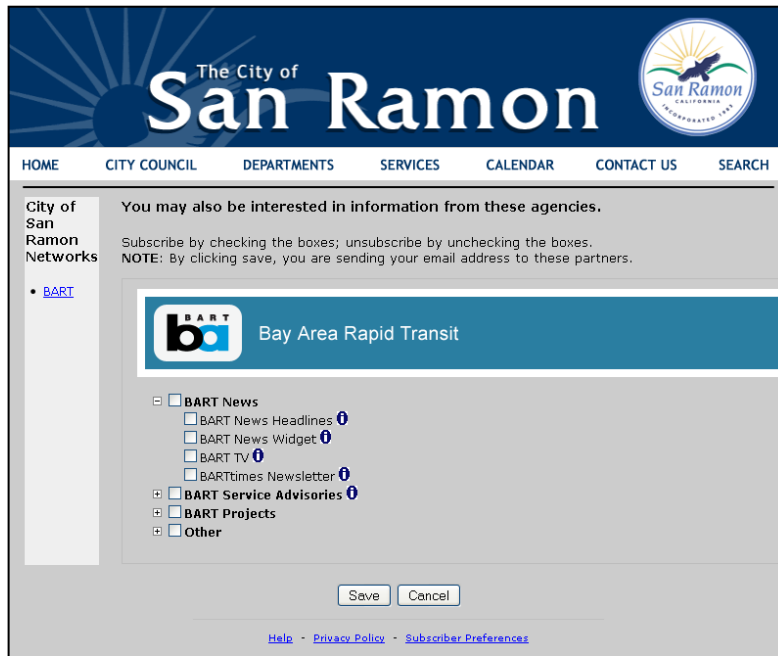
The City of
San Ramon

San Ramon
CALIFORNIA
INCORPORATED 1983

HOME CITY COUNCIL DEPARTMENTS SERVICES CALENDAR CONTACT US SEARCH

City of San Ramon Networks

• BART

You may also be interested in information from these agencies.

Subscribe by checking the boxes; unsubscribe by unchecking the boxes.
NOTE: By clicking save, you are sending your email address to these partners.

BART
ba
Bay Area Rapid Transit

BART News
BART News Headlines
BART News Widget
BART TV
BARTtimes Newsletter
BART Service Advisories
BART Projects
Other

Save Cancel

Help - Privacy Policy - Subscriber Preferences